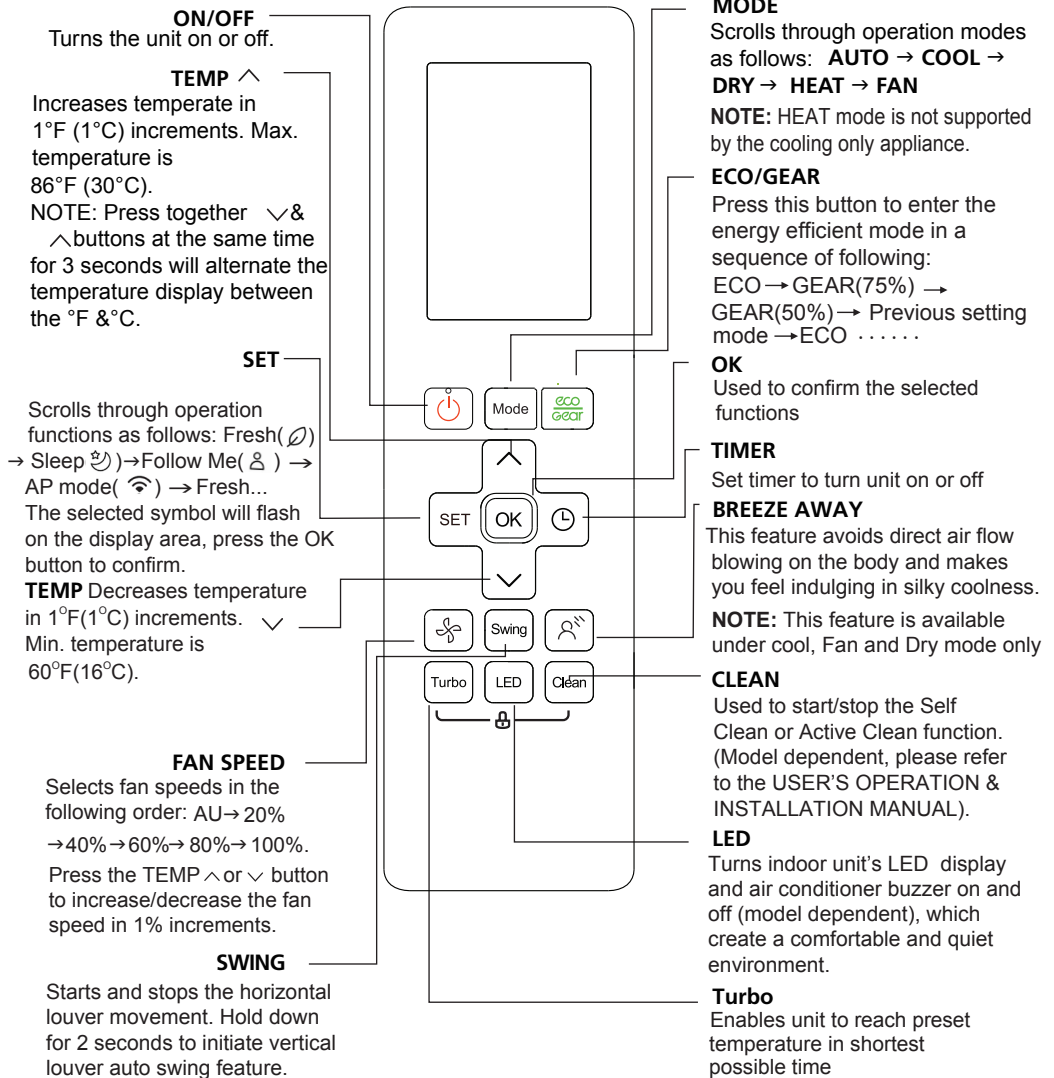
**ON/OFF**
Turns the unit on or off.

**TEMP** $\wedge$
Increases temperate in 1°F (1°C) increments. Max. temperature is 86°F (30°C).
NOTE: Press together $\vee$& $\wedge$buttons at the same time for 3 seconds will alternate the temperature display between the °F &°C.

**SET**

Scrolls through operation functions as follows: Fresh( ) → Sleep )→Follow Me( ) → AP mode( ) → Fresh...
The selected symbol will flash on the display area, press the OK button to confirm.

**TEMP** Decreases temperature in $1^{o}$F($1^{o}$C) increments. Min. temperature is $60^{o}$F($16^{o}$C).

**FAN SPEED**
Selects fan speeds in the following order: AU→ 20% →40%→ 60%→ 80%→ 100%.
Press the TEMP $\wedge$ or $\vee$ button to increase/decrease the fan speed in 1% increments.

**SWING**
Starts and stops the horizontal louver movement. Hold down for 2 seconds to initiate vertical louver auto swing feature.

Mode
eco gear
SET
OK
Swing
Turbo
LED
Clean

**MODE**
Scrolls through operation modes as follows: **AUTO** → **COOL** → **DRY** → **HEAT** → **FAN**

**NOTE:** HEAT mode is not supported by the cooling only appliance.

**ECO/GEAR**
Press this button to enter the energy efficient mode in a sequence of following:
ECO → GEAR(75%) → GEAR(50%) → Previous setting mode →ECO ······

**OK**
Used to confirm the selected functions

**TIMER**
Set timer to turn unit on or off

**BREEZE AWAY**
This feature avoids direct air flow blowing on the body and makes you feel indulging in silky coolness.

**NOTE:** This feature is available under cool, Fan and Dry mode only

**CLEAN**
Used to start/stop the Self Clean or Active Clean function. (Model dependent, please refer to the USER'S OPERATION & INSTALLATION MANUAL).

**LED**
Turns indoor unit's LED display and air conditioner buzzer on and off (model dependent), which create a comfortable and quiet environment.

**Turbo**
Enables unit to reach preset temperature in shortest possible time